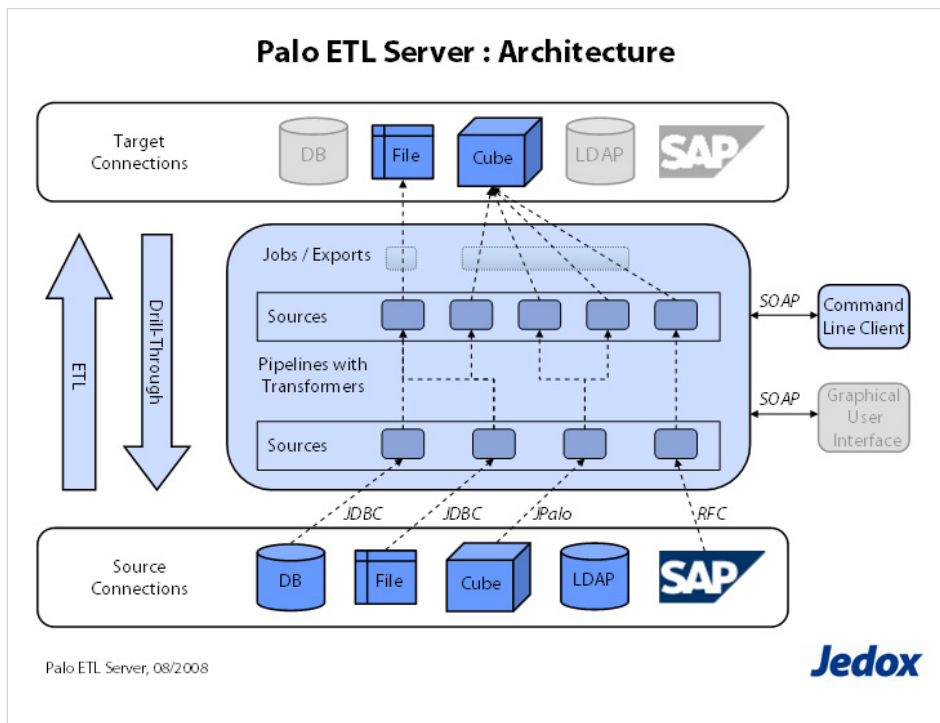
Palo ETL Server : Architecture

Target Connections

DB

File

Cube

LDAP

SAP

ETL

Drill-Through

Jobs / Exports

Sources

Pipelines with Transformers

Sources

SOAP

Command Line Client

SOAP

Graphical User Interface

JDBC

JDBC

JPalo

RFC

Source Connections

DB

File

Cube

LDAP

SAP

Palo ETL Server, 08/2008

Jedox